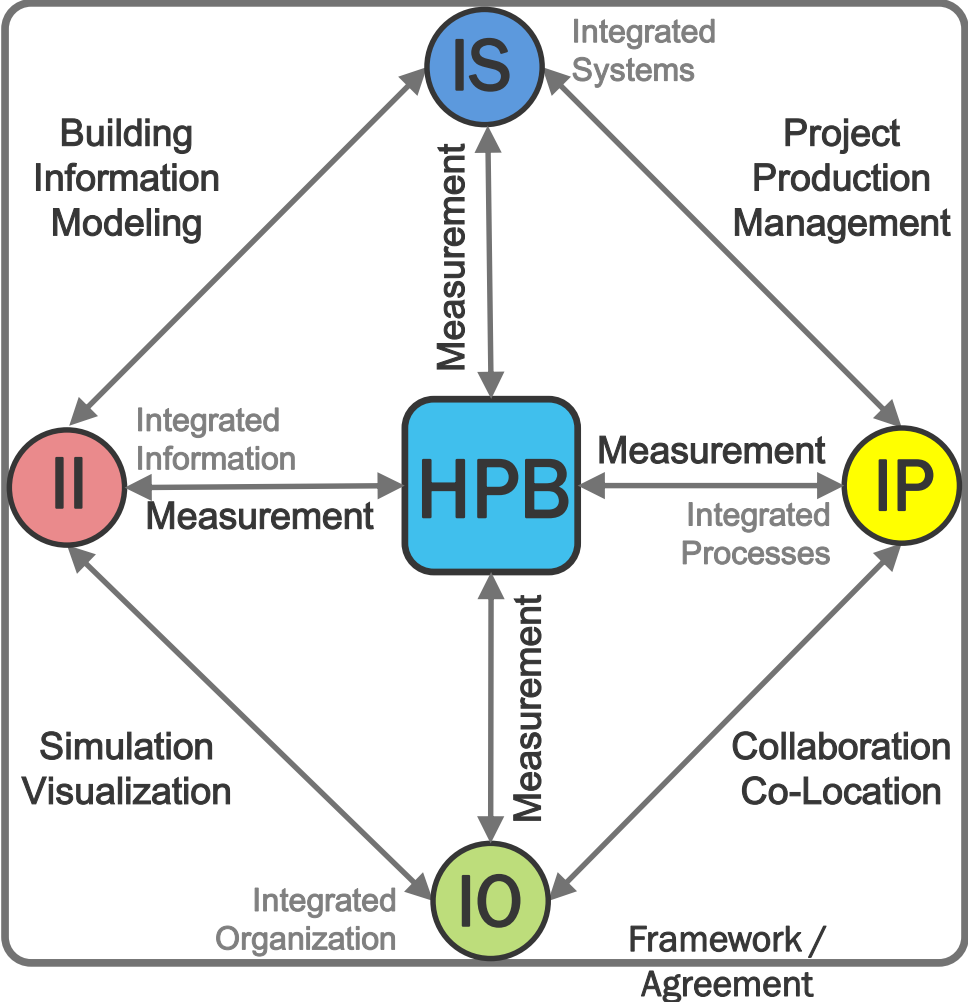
IS
Integrated Systems

Building Information Modeling

Project Production Management

Measurement

Integrated Information

II

Measurement

HPB

Measurement

IP

Integrated Processes

Measurement

Simulation Visualization

Collaboration Co-Location

Integrated Organization

IO

Framework / Agreement